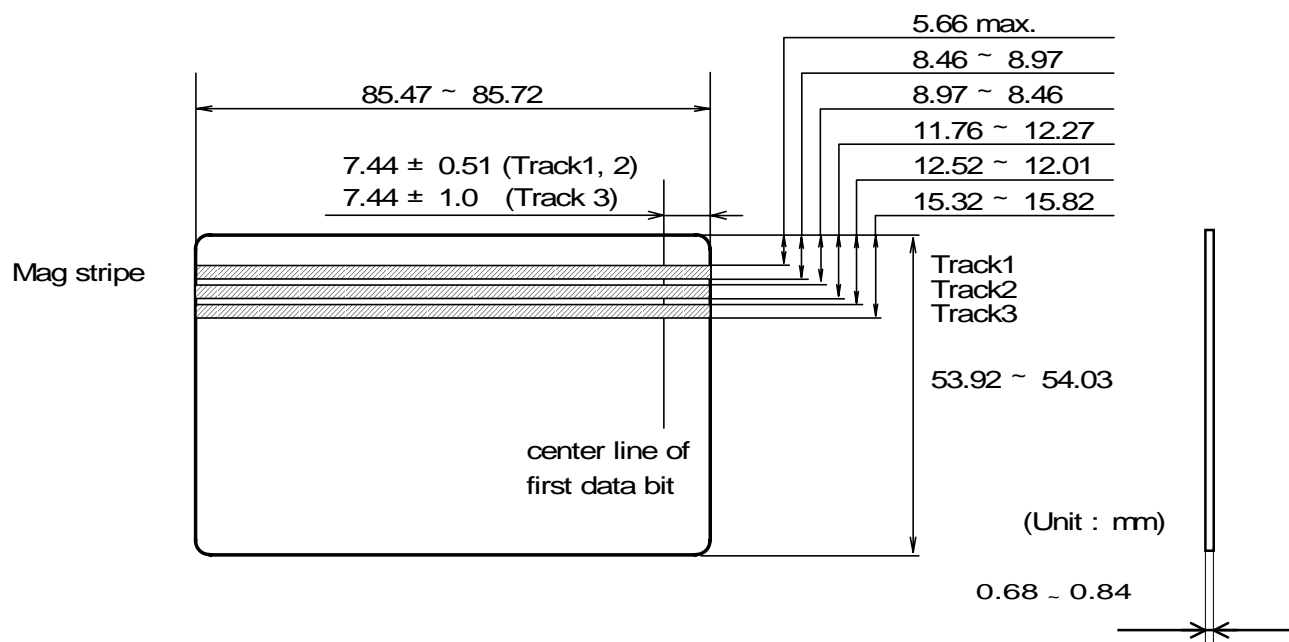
5.66 max.
8.46 ~ 8.97
8.97 ~ 8.46
11.76 ~ 12.27
12.52 ~ 12.01
15.32 ~ 15.82

85.47 ~ 85.72

7.44 ± 0.51 (Track1, 2)
7.44 ± 1.0 (Track 3)

Mag stripe

Track1
Track2
Track3

53.92 ~ 54.03

center line of first data bit

(Unit : mm)

0.68 ~ 0.84